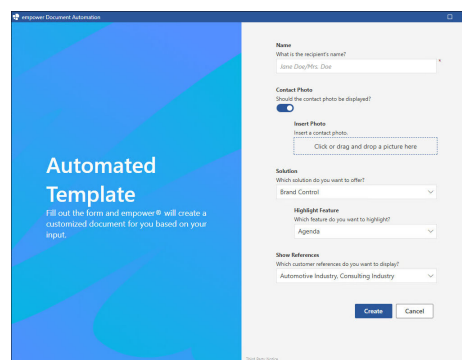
empower Document Automation

Automated Template
Fill out the form and empower® will create a customized document for you based on your input.

Name
What is the recipient's name?
Jane Doe/Mrs. Doe

Contact Photo
Should the contact photo be displayed?

Insert Photo
Insert a contact photo.
Click or drag and drop a picture here

Solution
Which solution do you want to offer?
Brand Control

Highlight Feature
Which feature do you want to highlight?
Agenda

Show References
Which customer references do you want to display?
Automotive Industry, Consulting Industry

Create
Cancel

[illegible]